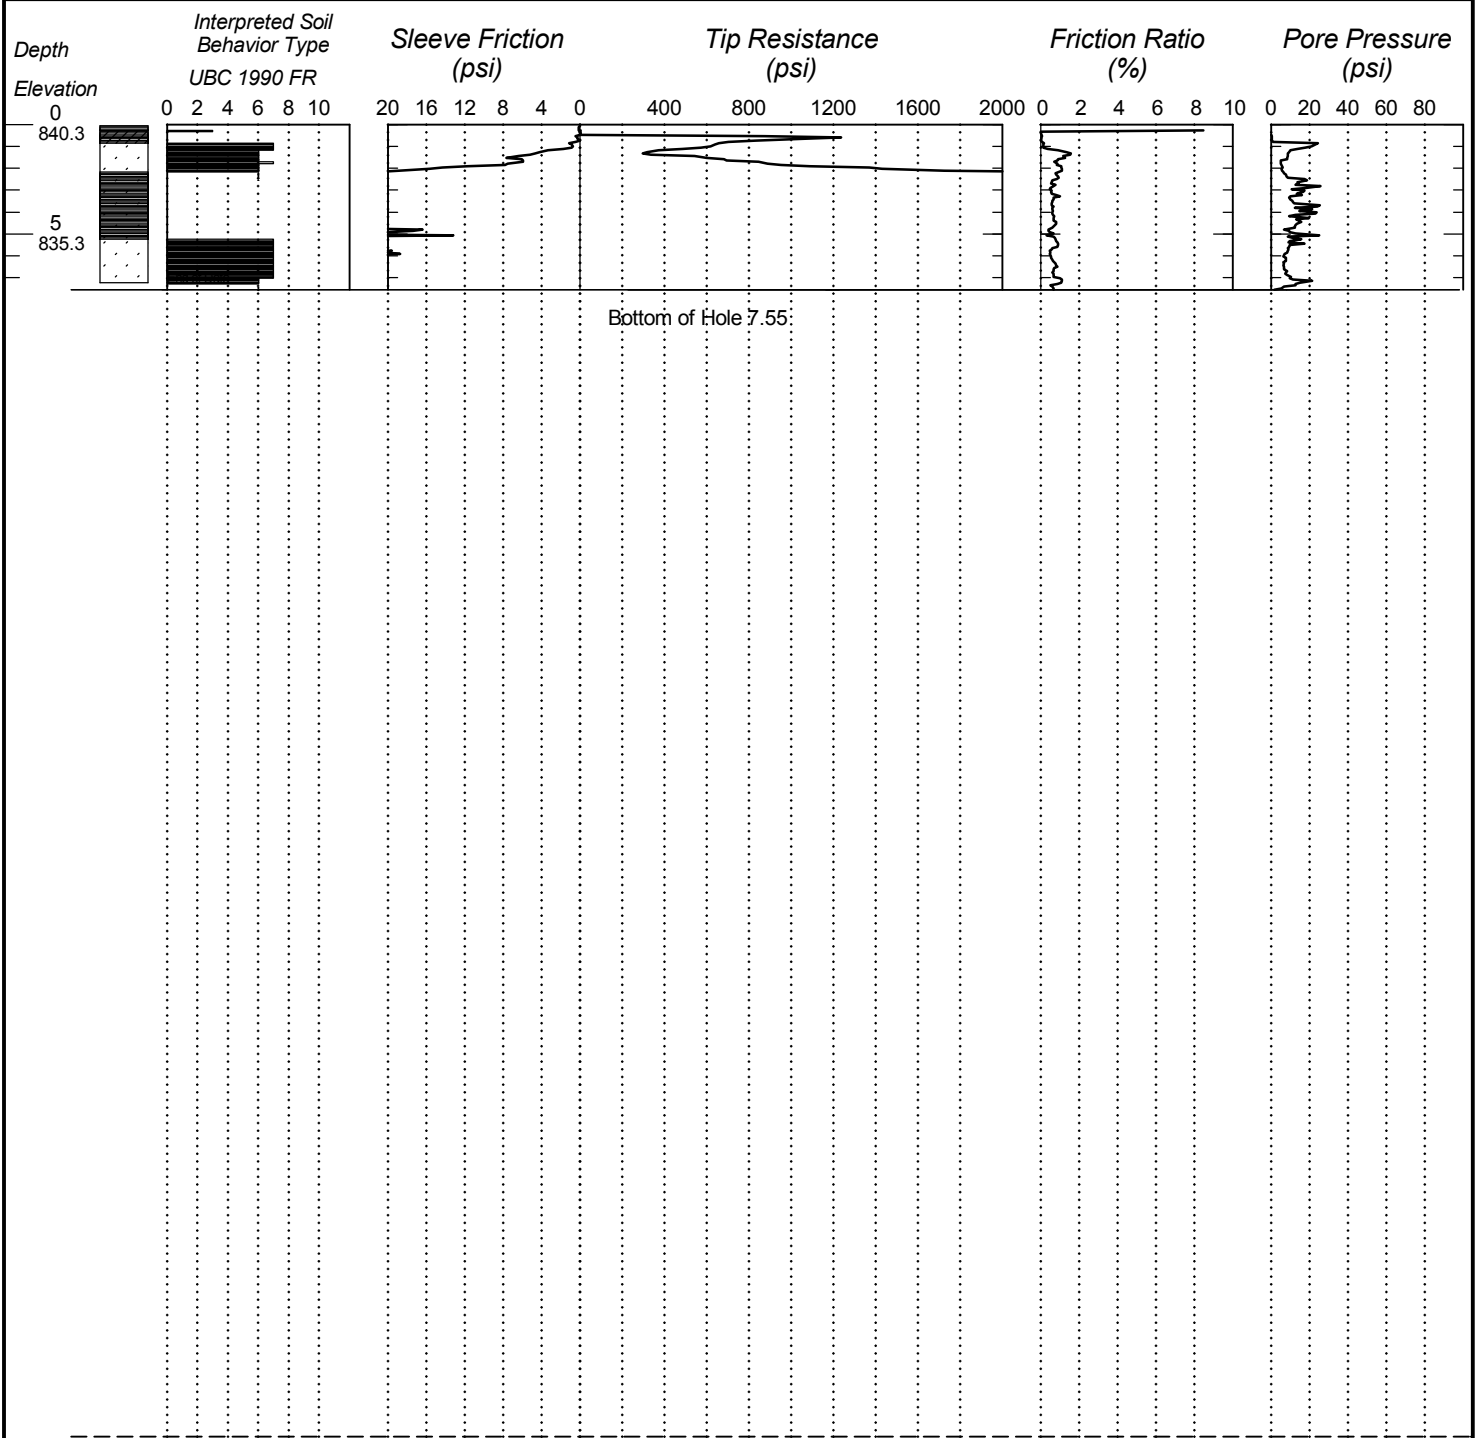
Depth
Elevation

Interpreted Soil Behavior Type
UBC 1990 FR

Sleeve Friction (psi)

Tip Resistance (psi)

Friction Ratio (%)

Pore Pressure (psi)

0 2 4 6 8 10

20 16 12 8 4 0

400 800 1200 1600 2000

0 2 4 6 8 10

0 20 40 60 80

0
840.3

5
835.3

Bottom of Hole 7.55